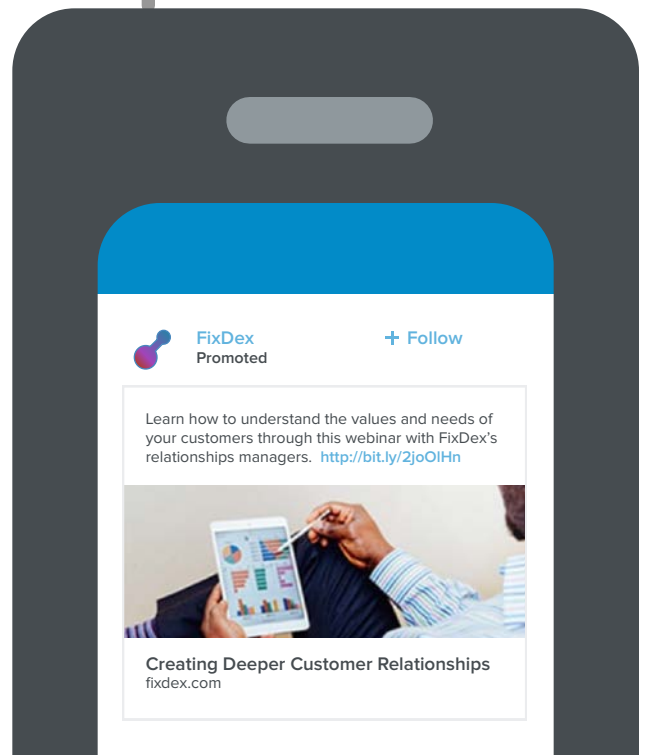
FixDex
Promoted

+ Follow

Learn how to understand the values and needs of your customers through this webinar with FixDex's relationships managers. http://bit.ly/2joOIHn

Creating Deeper Customer Relationships
fixdex.com